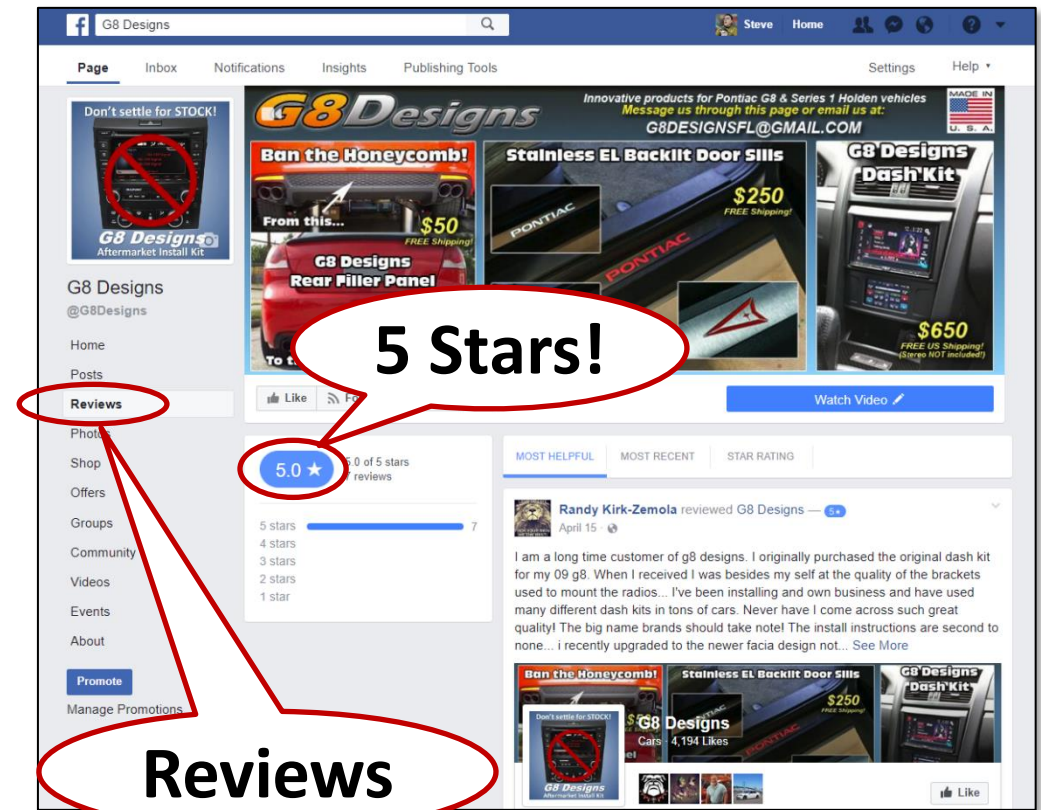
G8 Designs

Steve Home

Page Inbox Notifications Insights Publishing Tools Settings Help

Don't settle for STOCK!

G8 Designs
Aftermarket Install Kit

G8 Designs
@G8Designs

Home
Posts
Reviews
Photos
Shop
Offers
Groups
Community
Videos
Events
About

Promote
Manage Promotions

G8Designs

Innovative products for Pontiac G8 & Series 1 Holden vehicles
Message us through this page or email us at:
G8DESIGNSFL@GMAIL.COM

MADE IN U. S. A.

Ban the Honeycomb!
From this...
$50
FREE Shipping!
G8 Designs
Rear Filler Panel
To t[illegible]

Stainless EL Backlit Door Sills
$250
FREE Shipping!
PONTIAC
PONTIAC

G8 Designs
Dash Kit
$650
FREE US Shipping!
(Stereo NOT included!)

5 Stars!

Like Fo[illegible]

Watch Video

5.0 ★
5.0 of 5 stars
7 reviews

5 stars 7
4 stars
3 stars
2 stars
1 star

MOST HELPFUL MOST RECENT STAR RATING

Randy Kirk-Zemola reviewed G8 Designs — 5★
April 15 ·

I am a long time customer of g8 designs. I originally purchased the original dash kit for my 09 g8. When I received I was besides my self at the quality of the brackets used to mount the radios... I've been installing and own business and have used many different dash kits in tons of cars. Never have I come across such great quality! The big name brands should take note! The install instructions are second to none... i recently upgraded to the newer facia design not... See More

Ban the Honeycomb!
Stainless EL Backlit Door Sills
$250
FREE Shipping!
G8 Designs
Dash Kit
Don't settle for STOCK!
G8 Designs
Cars · 4,194 Likes
G8 Designs
Aftermarket Install Kit

Like

Reviews